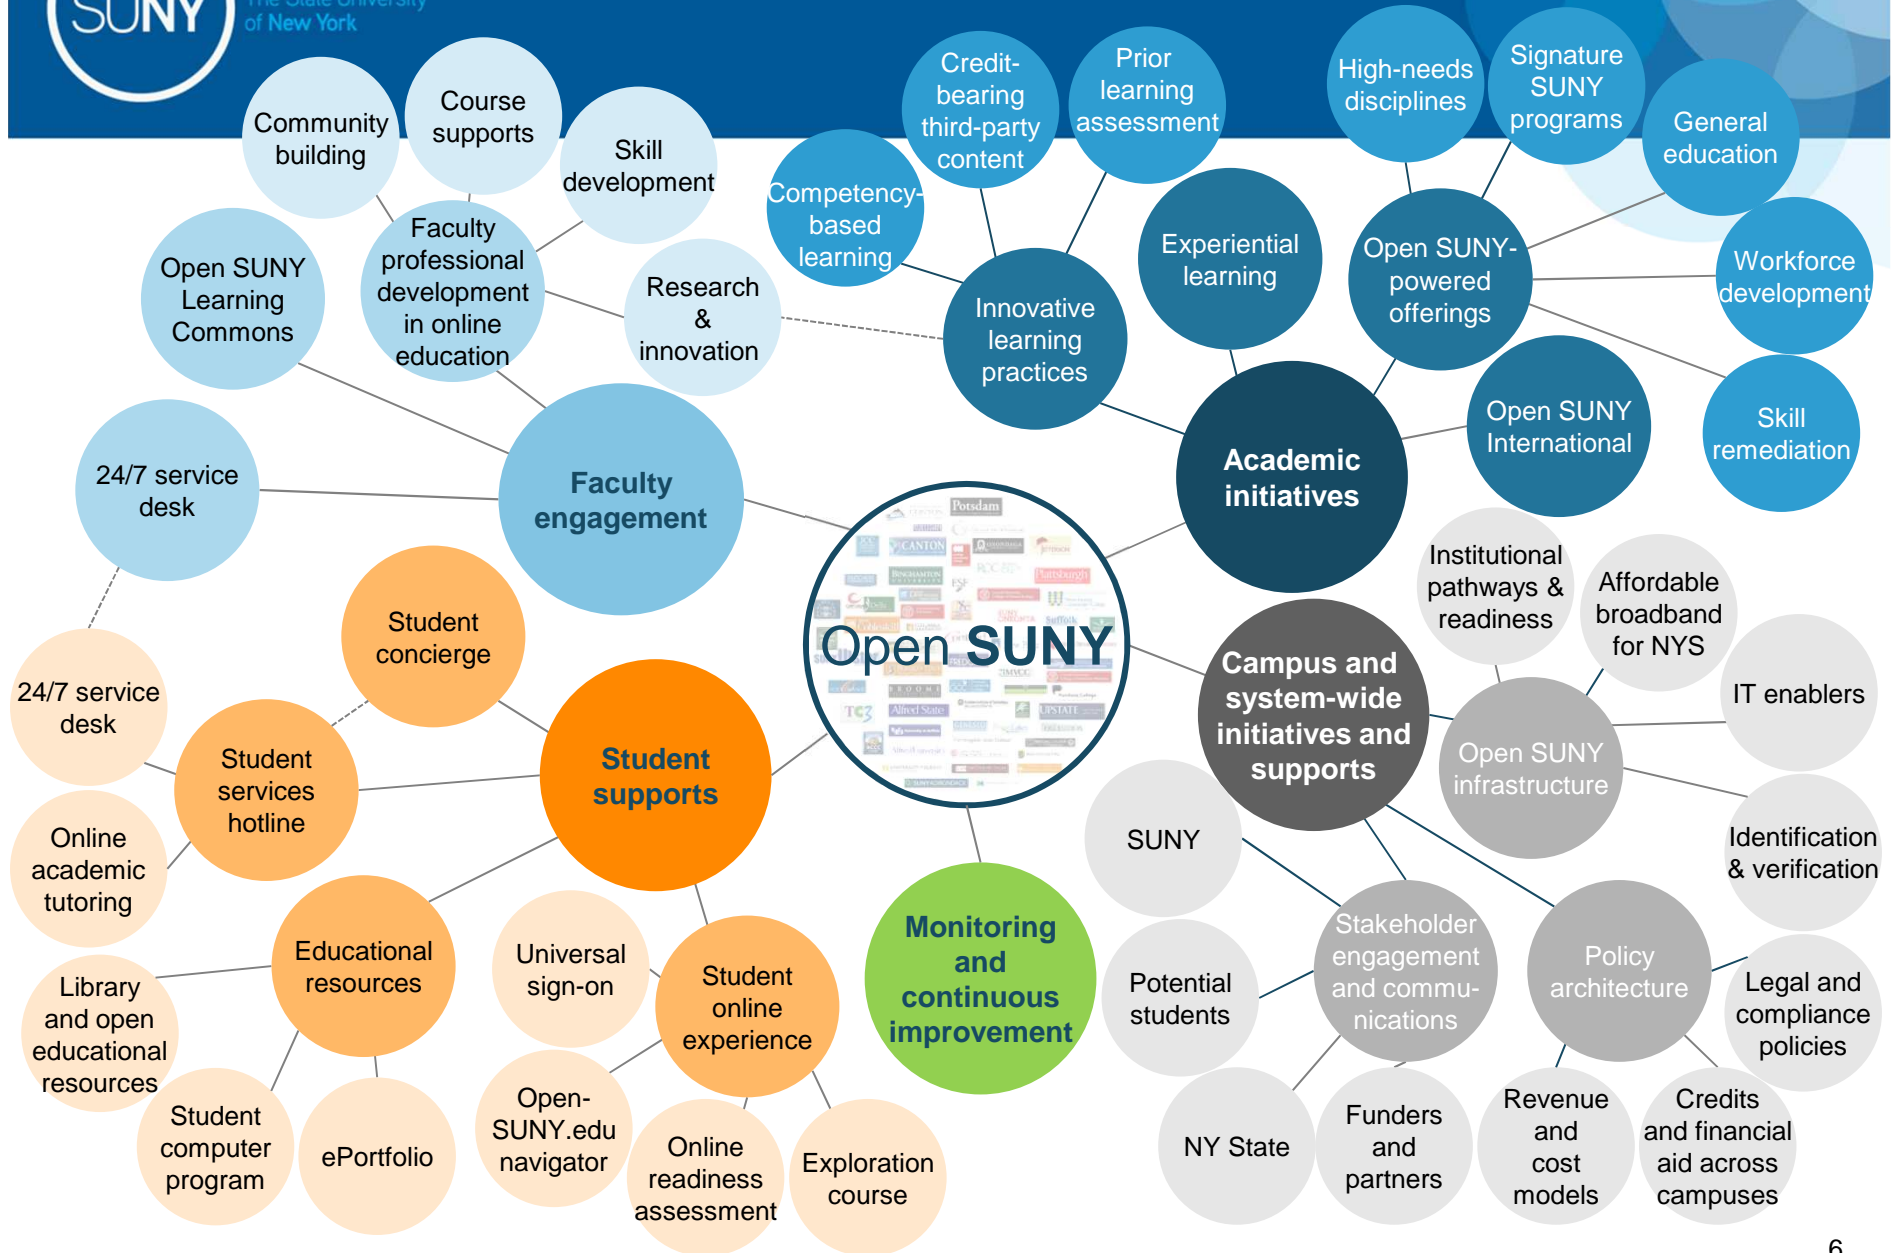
SUNY The State University of New York

Community building

Course supports

Skill development

Credit-bearing third-party content

Prior learning assessment

High-needs disciplines

Signature SUNY programs

General education

Competency-based learning

Experiential learning

Open SUNY-powered offerings

Workforce development

Open SUNY Learning Commons

Faculty professional development in online education

Research & innovation

Innovative learning practices

Open SUNY International

Skill remediation

24/7 service desk

Faculty engagement

Academic initiatives

Institutional pathways & readiness

Affordable broadband for NYS

Open SUNY

Student concierge

24/7 service desk

Campus and system-wide initiatives and supports

IT enablers

Student services hotline

Student supports

Open SUNY infrastructure

Online academic tutoring

SUNY

Identification & verification

Educational resources

Universal sign-on

Student online experience

Monitoring and continuous improvement

Potential students

Stakeholder engagement and communications

Policy architecture

Legal and compliance policies

Library and open educational resources

Student computer program

ePortfolio

Open-SUNY.edu navigator

Online readiness assessment

Exploration course

NY State

Funders and partners

Revenue and cost models

Credits and financial aid across campuses

6